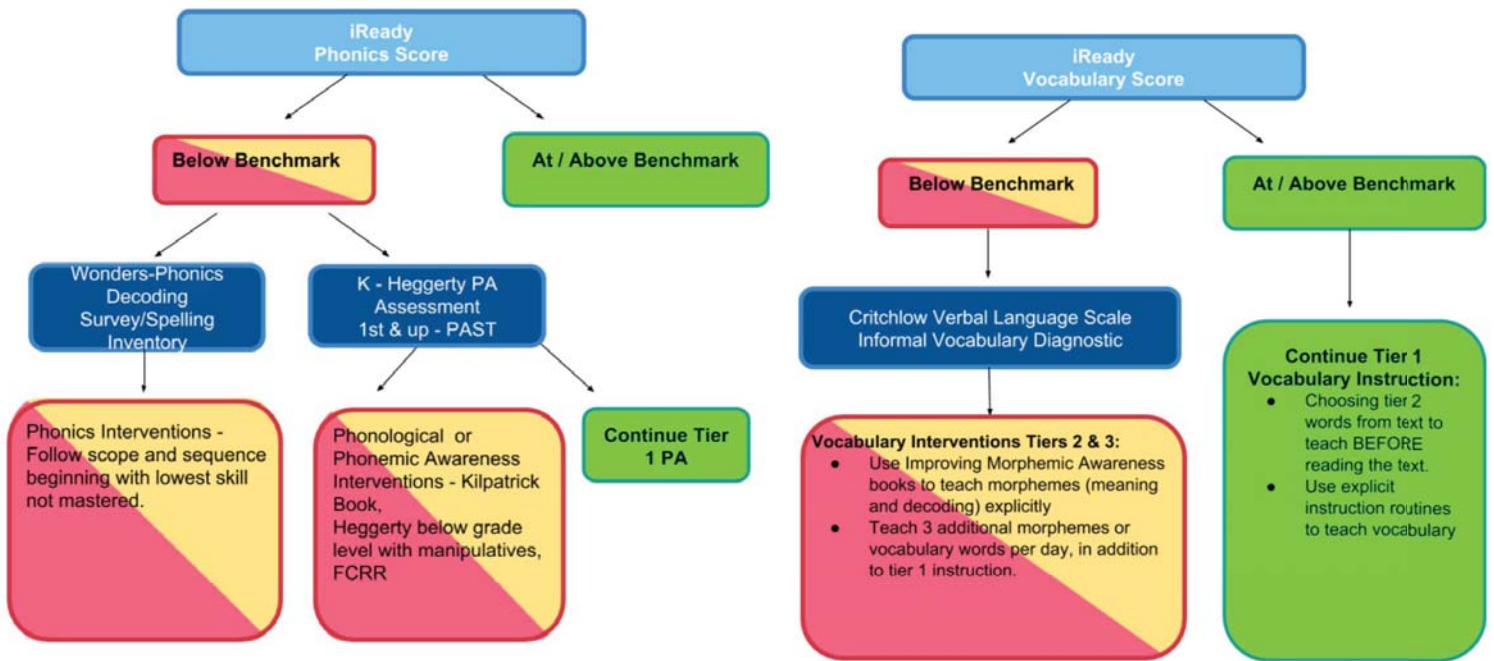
iReady
Phonics Score

Below Benchmark

At / Above Benchmark

Wonders-Phonics Decoding Survey/Spelling Inventory

K - Heggerty PA Assessment
1st & up - PAST

Phonics Interventions - Follow scope and sequence beginning with lowest skill not mastered.

Phonological or Phonemic Awareness Interventions - Kilpatrick Book,
Heggerty below grade level with manipulatives,
FCRR

Continue Tier 1 PA

iReady
Vocabulary Score

Below Benchmark

At / Above Benchmark

Critchlow Verbal Language Scale
Informal Vocabulary Diagnostic

Vocabulary Interventions Tiers 2 & 3:
- Use Improving Morphemic Awareness books to teach morphemes (meaning and decoding) explicitly
- Teach 3 additional morphemes or vocabulary words per day, in addition to tier 1 instruction.

Continue Tier 1 Vocabulary Instruction:
- Choosing tier 2 words from text to teach BEFORE reading the text.
- Use explicit instruction routines to teach vocabulary